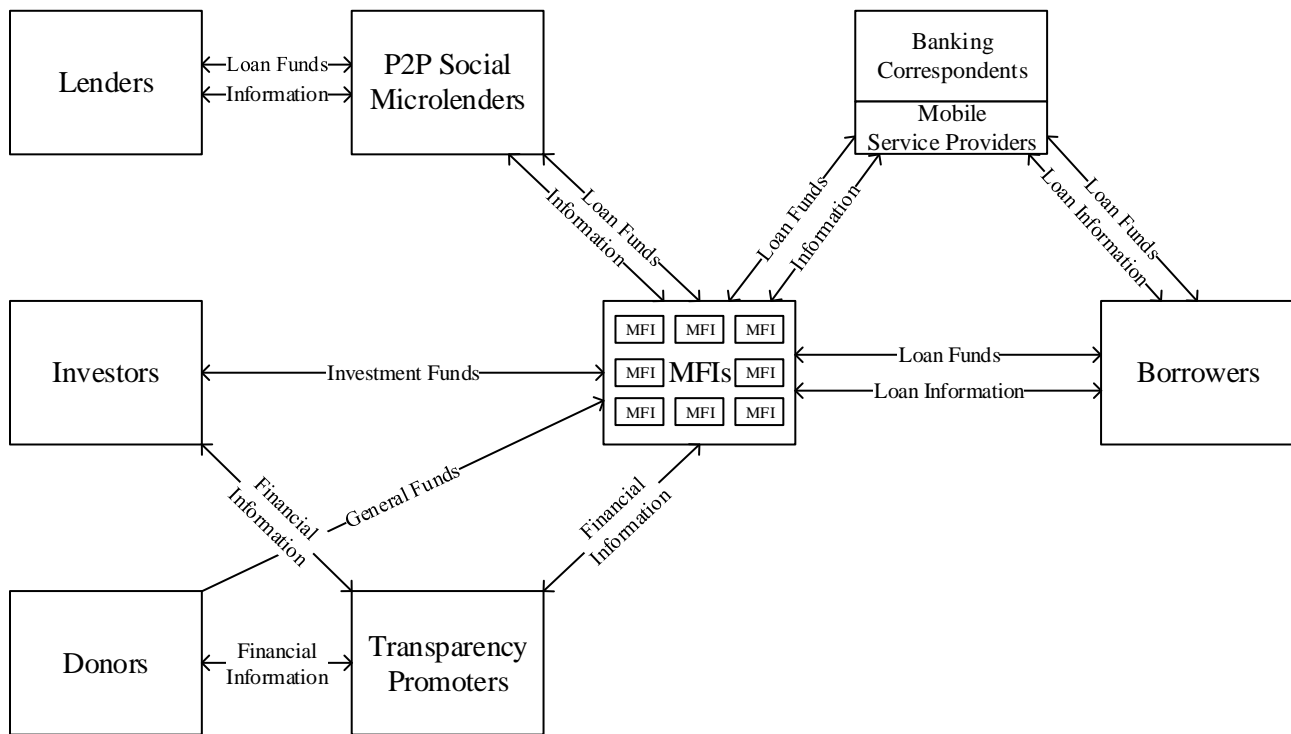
Lenders

Loan Funds
Information

P2P Social Microlenders

Banking Correspondents

Mobile Service Providers

Loan Funds
Information

Loan Funds
Information

Loan Funds
Loan Information

Investors

Investment Funds

MFI MFI MFI
MFI MFIs MFI
MFI MFI MFI

Loan Funds
Loan Information

Borrowers

Financial Information

General Funds

Financial Information

Donors

Financial Information

Transparency Promoters